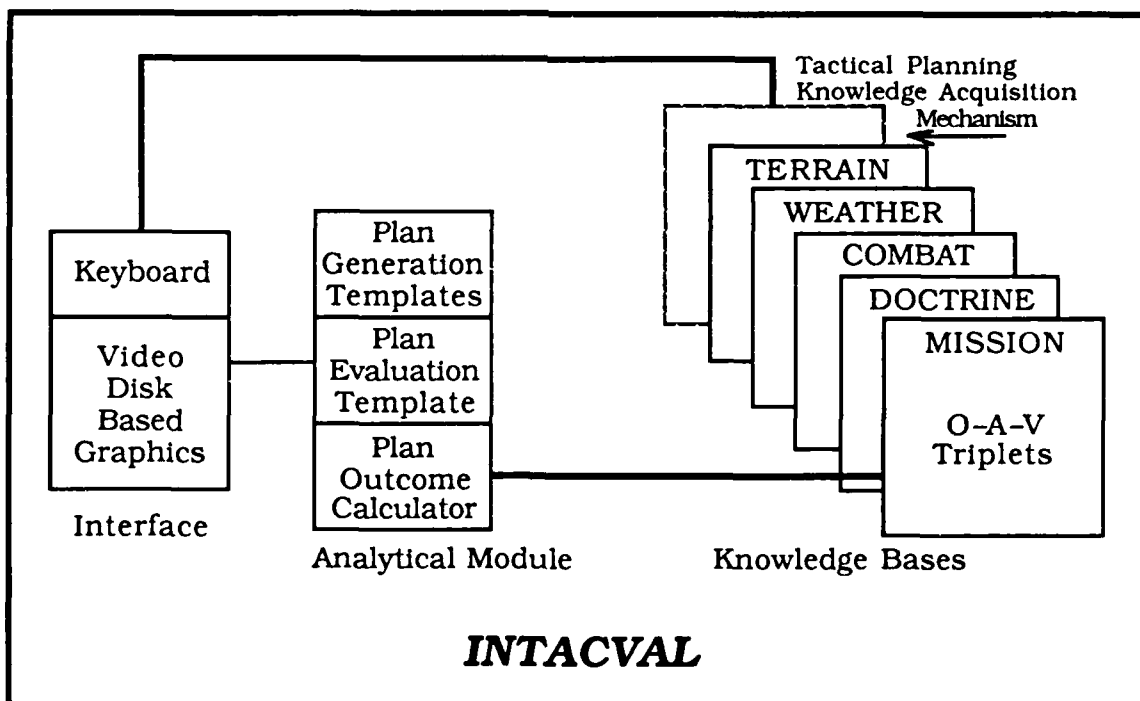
Tactical Planning Knowledge Acquisition Mechanism

Keyboard

Video Disk Based Graphics

Interface

Plan Generation Templates

Plan Evaluation Template

Plan Outcome Calculator

Analytical Module

TERRAIN

WEATHER

COMBAT

DOCTRINE

MISSION

O-A-V Triplets

Knowledge Bases

INTACVAL